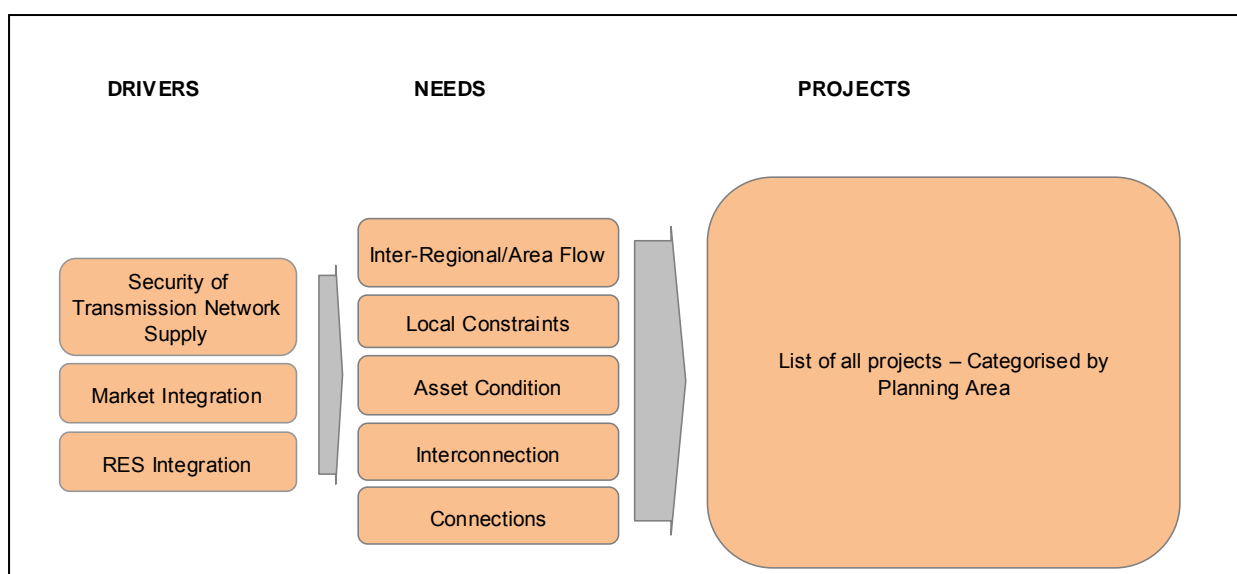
DRIVERS

NEEDS

PROJECTS

Security of Transmission Network Supply

Market Integration

RES Integration

Inter-Regional/Area Flow

Local Constraints

Asset Condition

Interconnection

Connections

List of all projects – Categorised by Planning Area